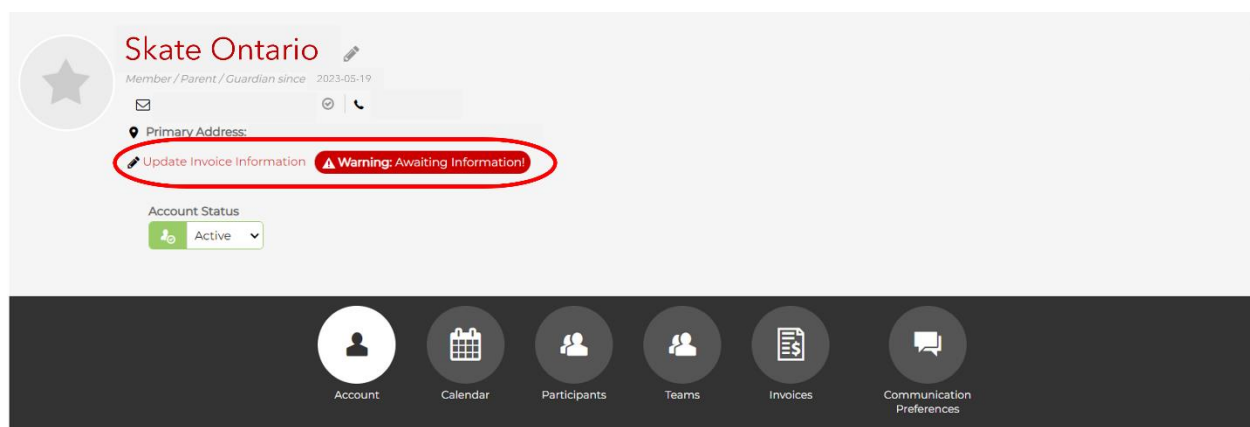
Skate Ontario

Member / Parent / Guardian since 2023-05-19

Primary Address:

Update Invoice Information

Warning: Awaiting Information!

Account Status

Active

Account

Calendar

Participants

Teams

Invoices

Communication Preferences